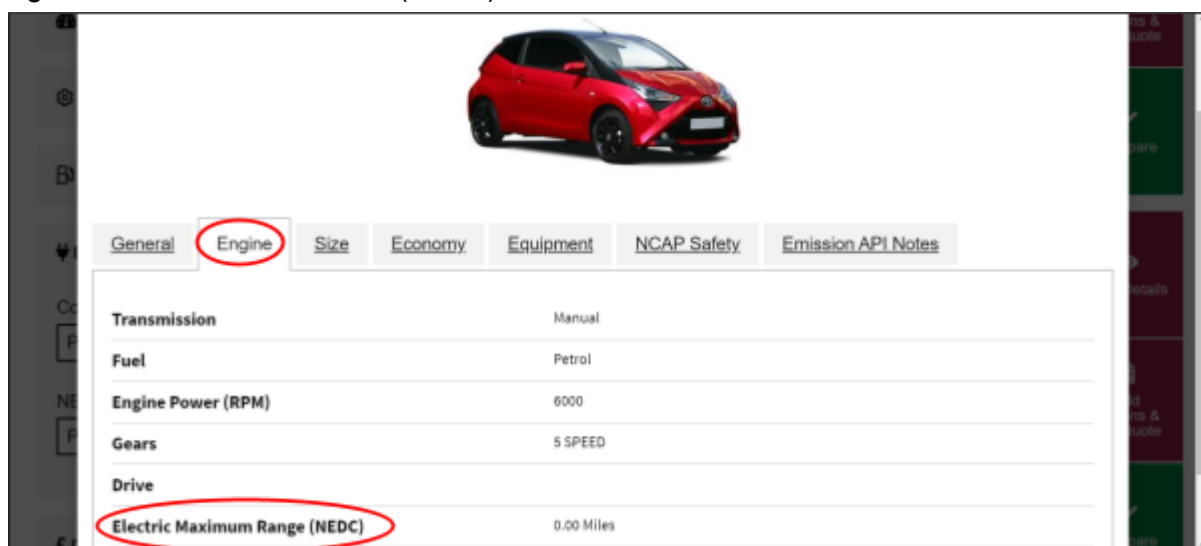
General | Engine | Size | Economy | Equipment | NCAP Safety | Emission API Notes

| | |
|---|---|
| Transmission | Manual |
| Fuel | Petrol |
| Engine Power (RPM) | 6000 |
| Gears | 5 SPEED |
| Drive | |
| Electric Maximum Range (NEDC) | 0.00 Miles |